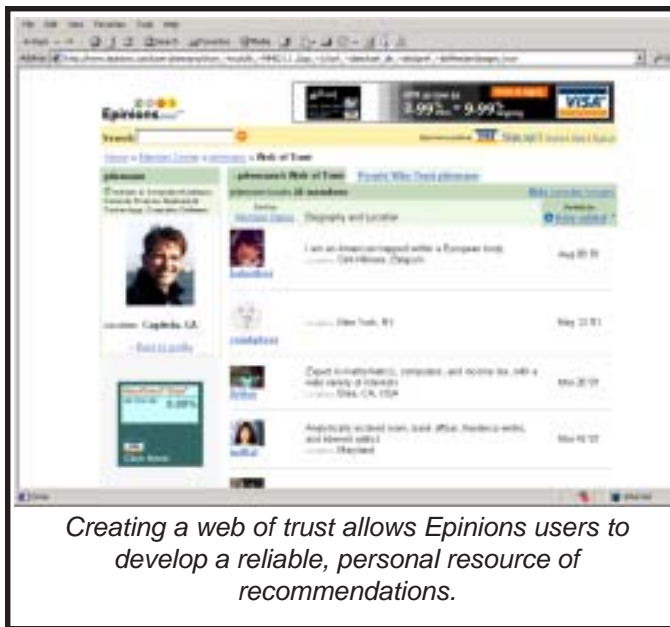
Epinions

Search:

Web of Trust

3.99% 9.99%

VISA

I am an American trapped within a European body.

New York, NY

Expert in mathematics, computers, and income tax, with a wide variety of interests

Analytically inclined mom, book addict, freelance writer, and Internet addict

Maryland

Aug 20 '01

May 13 '01

Location: Capitola, CA

Creating a web of trust allows Epinions users to develop a reliable, personal resource of recommendations.